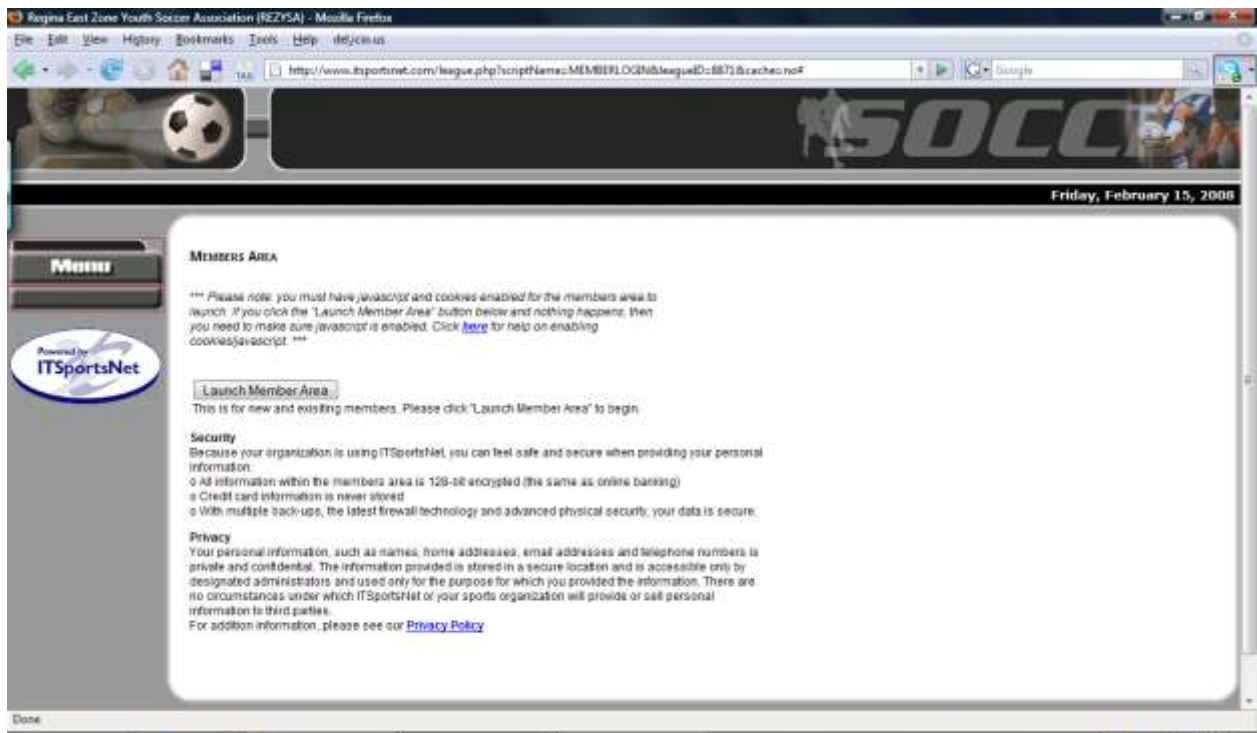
Regina East Zone Youth Soccer Association (REZYSA) - Mozilla Firefox

File Edit View History Bookmarks Tools Help del.icio.us

http://www.itsportsnet.com/league.php?scriptName=MEMBERLOGIN&leagueID=8871&cache=no#

Google

SOCC

Friday, February 15, 2008

Menu

Powered by ITSportsNet

MEMBERS AREA

*** Please note: you must have javascript and cookies enabled for the members area to launch. If you click the "Launch Member Area" button below and nothing happens, then you need to make sure javascript is enabled. Click here for help on enabling cookies/javascript. ***

Launch Member Area

This is for new and existing members. Please click "Launch Member Area" to begin.

Security
Because your organization is using ITSportsNet, you can feel safe and secure when providing your personal information:
o All information within the members area is 128-bit encrypted (the same as online banking)
o Credit card information is never stored
o With multiple back-ups, the latest firewall technology and advanced physical security, your data is secure.

Privacy
Your personal information, such as names, home addresses, email addresses and telephone numbers is private and confidential. The information provided is stored in a secure location and is accessible only by designated administrators and used only for the purpose for which you provided the information. There are no circumstances under which ITSportsNet or your sports organization will provide or sell personal information to third parties.
For addition information, please see our Privacy Policy

Done